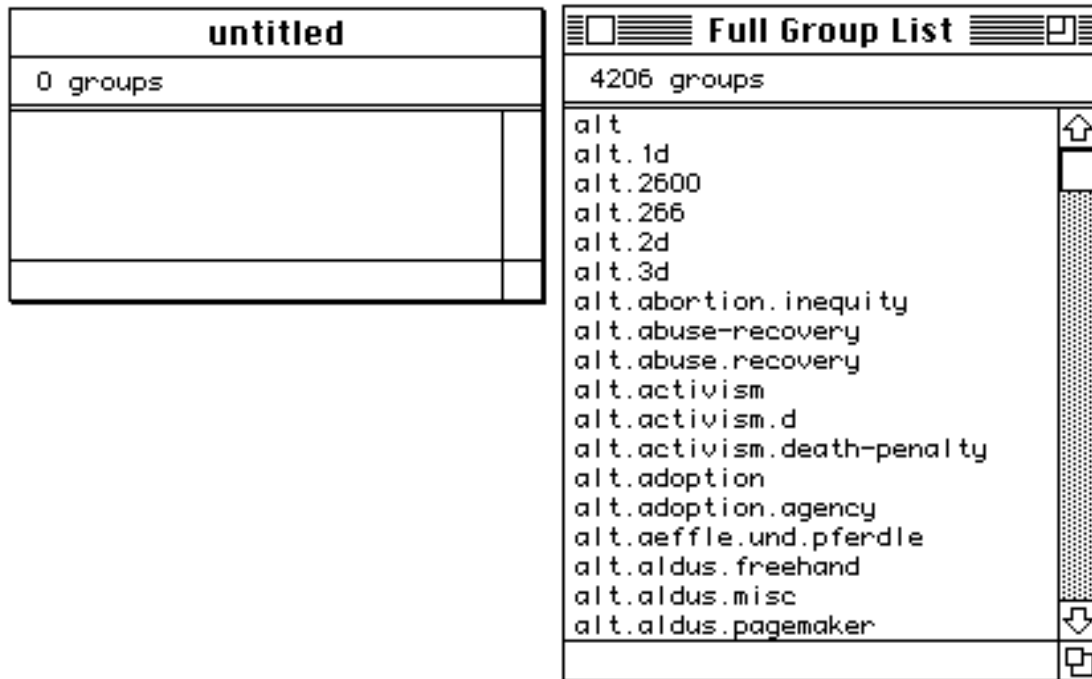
untitled

0 groups

Full Group List

4206 groups

alt
alt.1d
alt.2600
alt.266
alt.2d
alt.3d
alt.abortion.inequity
alt.abuse-recovery
alt.abuse.recovery
alt.activism
alt.activism.d
alt.activism.death-penalty
alt.adoption
alt.adoption.agency
alt.aeffle.und.pferdle
alt.aldus.freehand
alt.aldus.misc
alt.aldus.pagemaker